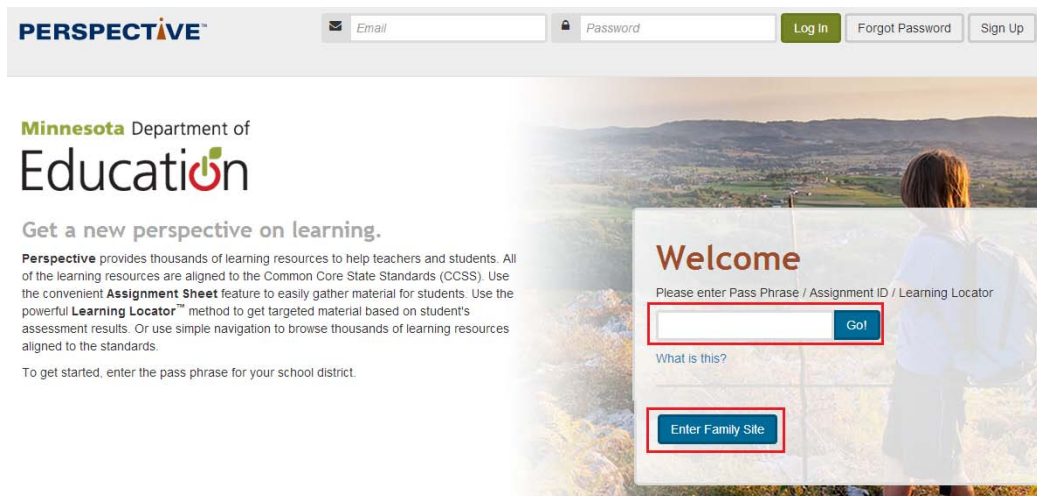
PERSPECTIVE™

Email

Password

Log In

Forgot Password

Sign Up

Minnesota Department of

Education

Get a new perspective on learning.

Perspective provides thousands of learning resources to help teachers and students. All of the learning resources are aligned to the Common Core State Standards (CCSS). Use the convenient Assignment Sheet feature to easily gather material for students. Use the powerful Learning Locator™ method to get targeted material based on student's assessment results. Or use simple navigation to browse thousands of learning resources aligned to the standards.

To get started, enter the pass phrase for your school district.

Welcome

Please enter Pass Phrase / Assignment ID / Learning Locator

Go!

What is this?

Enter Family Site